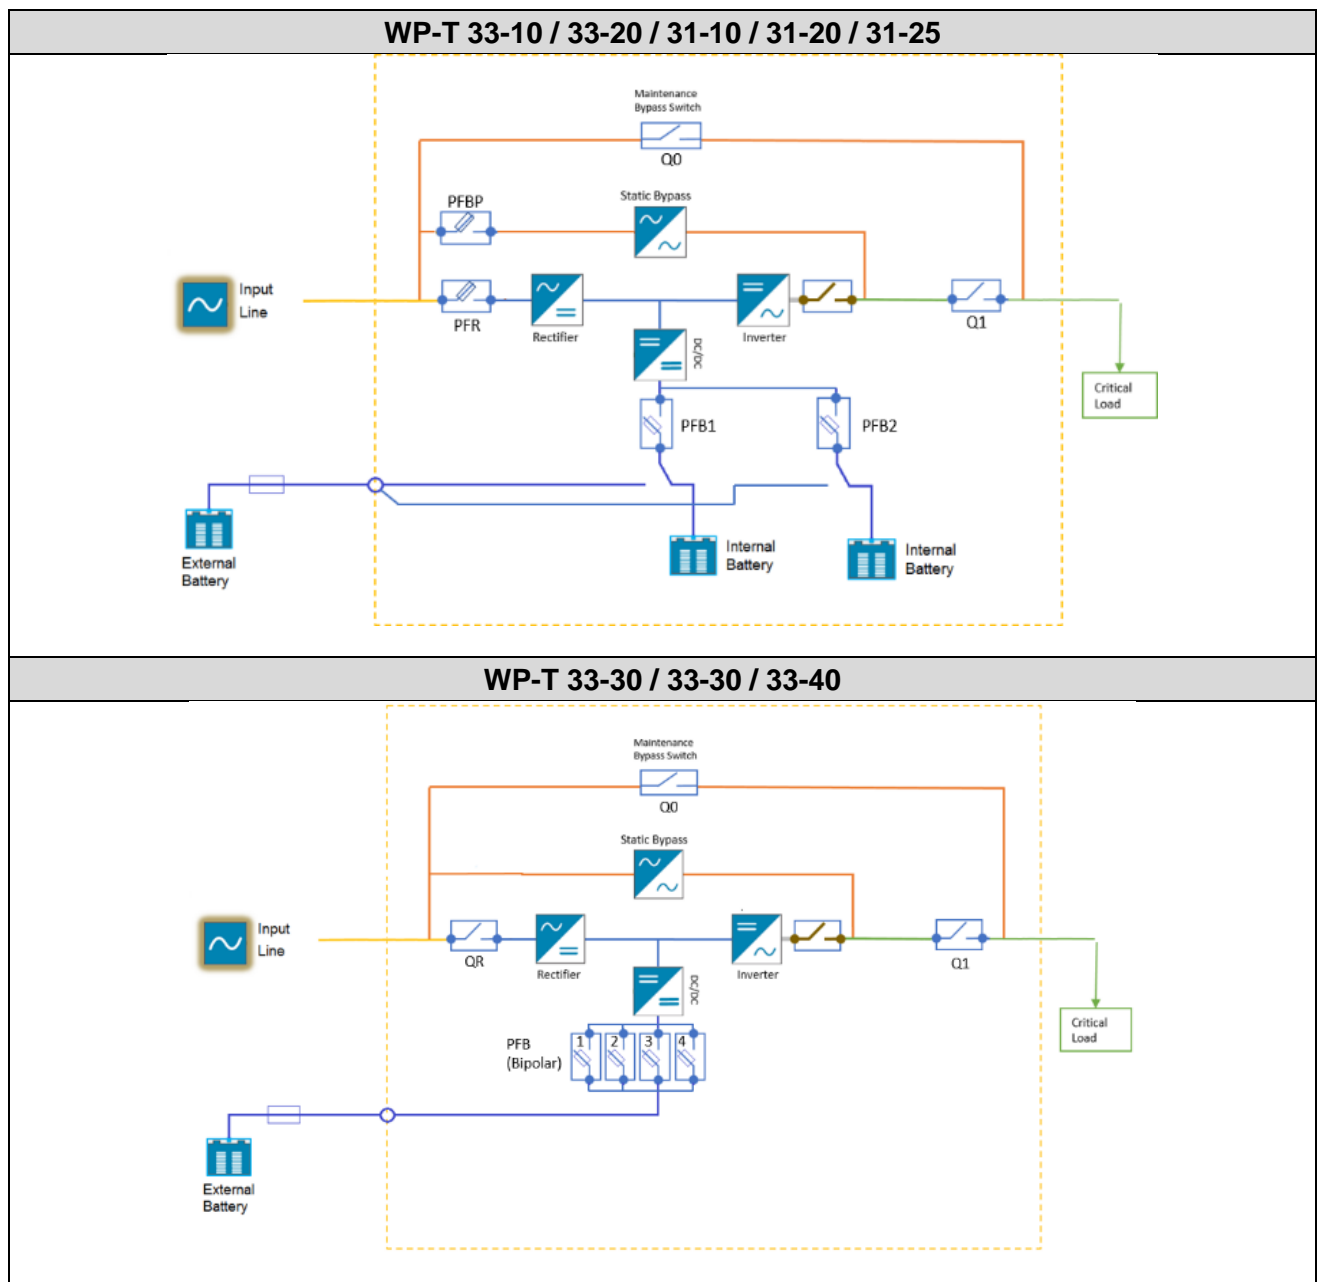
WP-T 33-10 / 33-20 / 31-10 / 31-20 / 31-25

Maintenance Bypass Switch
Q0
PFBP
Static Bypass
Input Line
PFR
Rectifier
Inverter
Q1
DC/DC
Critical Load
PFB1
PFB2
External Battery
Internal Battery
Internal Battery

WP-T 33-30 / 33-30 / 33-40

Maintenance Bypass Switch
Q0
Static Bypass
Input Line
QR
Rectifier
Inverter
Q1
DC/DC
Critical Load
PFB (Bipolar)
1
2
3
4
External Battery